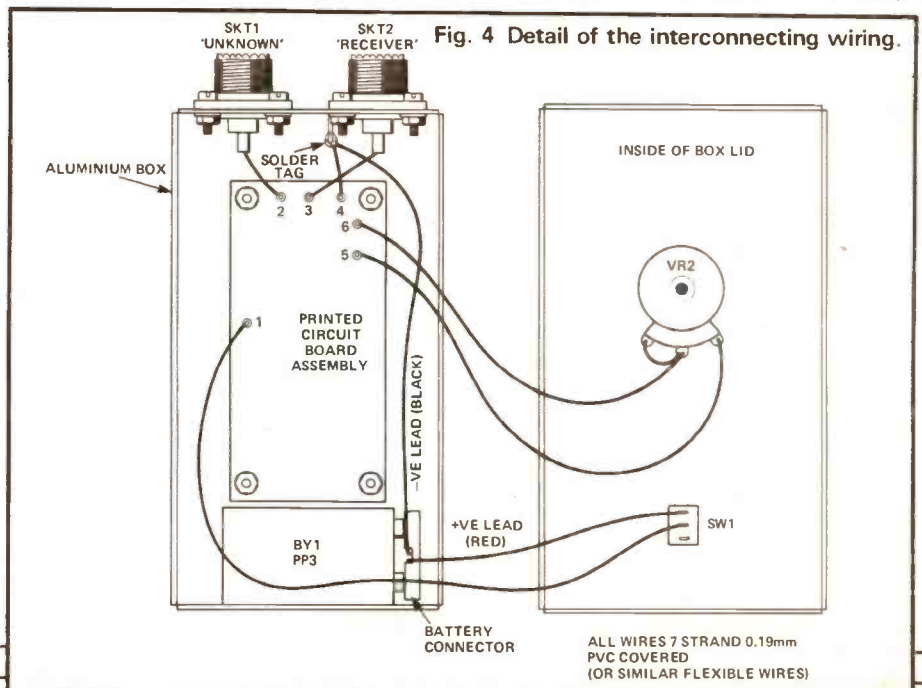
Fig. 4 Detail of the interconnecting wiring.

SKT1 'UNKNOWN'

SKT2 'RECEIVER'

ALUMINIUM BOX

SOLDER TAG

2 3 4

6

5

1

PRINTED CIRCUIT BOARD ASSEMBLY

–VE LEAD (BLACK)

INSIDE OF BOX LID

VR2

+VE LEAD (RED)

SW1

BY1 PP3

BATTERY CONNECTOR

ALL WIRES 7 STRAND 0.19mm PVC COVERED (OR SIMILAR FLEXIBLE WIRES)